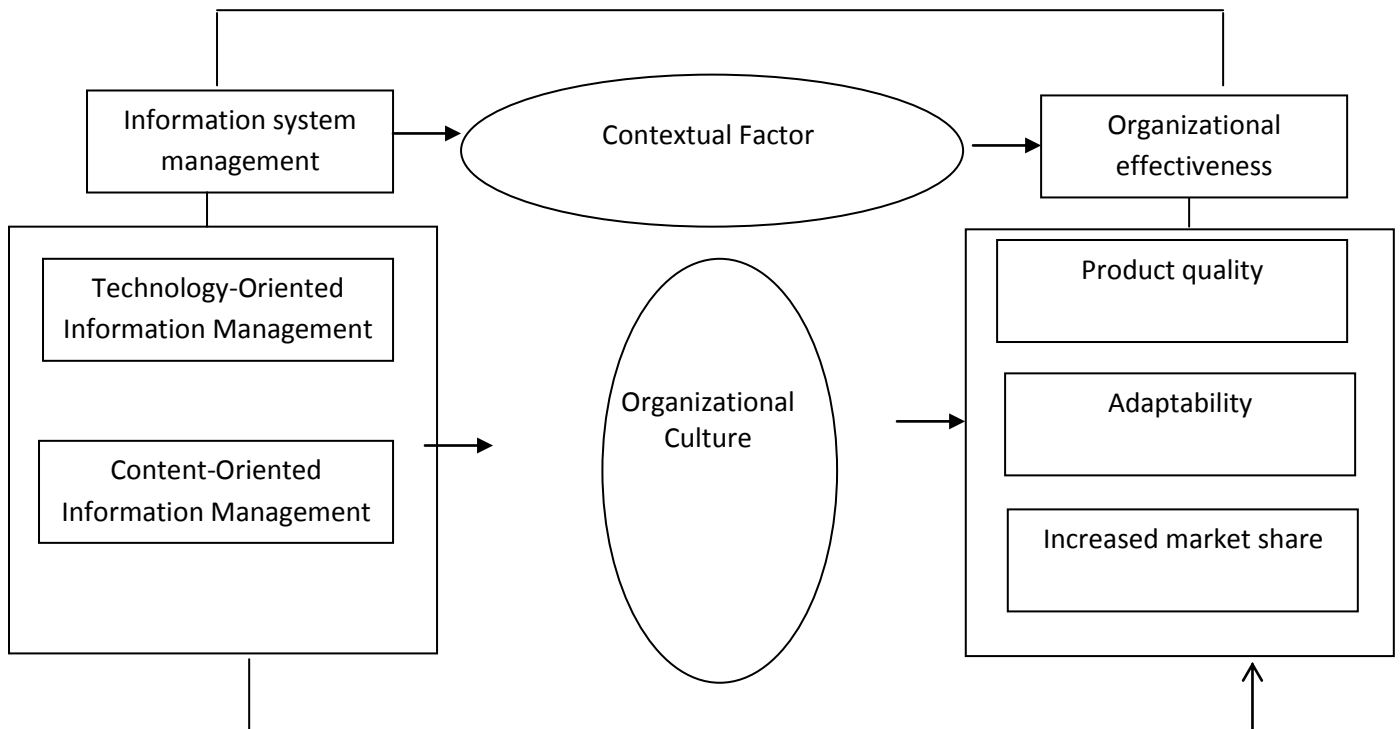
Information system management

Contextual Factor

Organizational effectiveness

Technology-Oriented Information Management

Content-Oriented Information Management

Organizational Culture

Product quality

Adaptability

Increased market share